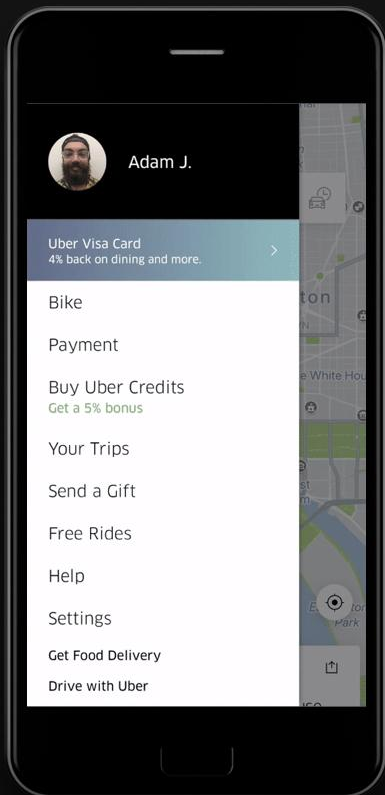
Adam J.

Uber Visa Card
4% back on dining and more.

Bike

Payment

Buy Uber Credits
Get a 5% bonus

Your Trips

Send a Gift

Free Rides

Help

Settings

Get Food Delivery

Drive with Uber

ton

e White Hou

Park